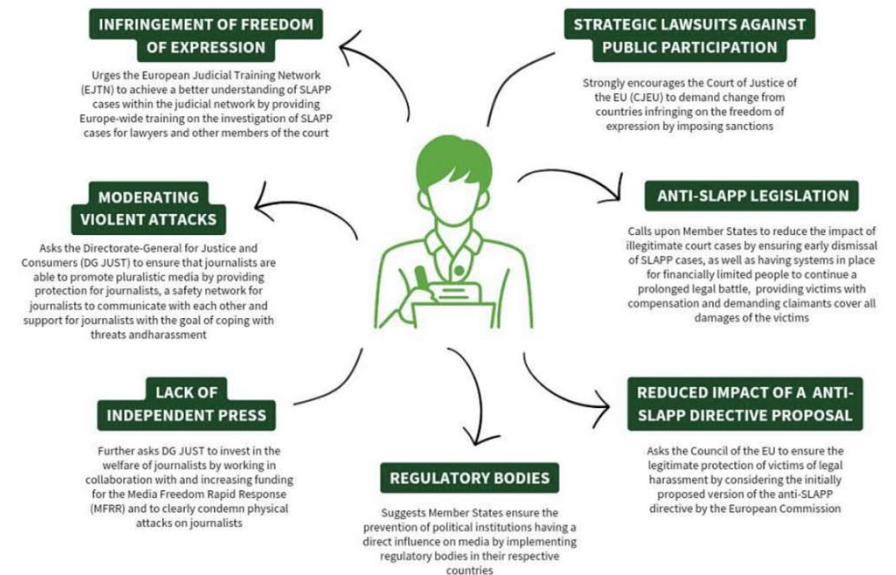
INFRINGEMENT OF FREEDOM OF EXPRESSION

Urges the European Judicial Training Network (EJTN) to achieve a better understanding of SLAPP cases within the judicial network by providing Europe-wide training on the investigation of SLAPP cases for lawyers and other members of the court

STRATEGIC LAWSUITS AGAINST PUBLIC PARTICIPATION

Strongly encourages the Court of Justice of the EU (CJEU) to demand change from countries infringing on the freedom of expression by imposing sanctions

MODERATING VIOLENT ATTACKS

Asks the Directorate-General for Justice and Consumers (DG JUST) to ensure that journalists are able to promote pluralistic media by providing protection for journalists, a safety network for journalists to communicate with each other and support for journalists with the goal of coping with threats andharassment

ANTI-SLAPP LEGISLATION

Calls upon Member States to reduce the impact of illegitimate court cases by ensuring early dismissal of SLAPP cases, as well as having systems in place for financially limited people to continue a prolonged legal battle, providing victims with compensation and demanding claimants cover all damages of the victims

LACK OF INDEPENDENT PRESS

Further asks DG JUST to invest in the welfare of journalists by working in collaboration with and increasing funding for the Media Freedom Rapid Response (MFRR) and to clearly condemn physical attacks on journalists

REGULATORY BODIES

Suggests Member States ensure the prevention of political institutions having a direct influence on media by implementing regulatory bodies in their respective countries

REDUCED IMPACT OF A ANTI-SLAPP DIRECTIVE PROPOSAL

Asks the Council of the EU to ensure the legitimate protection of victims of legal harassment by considering the initially proposed version of the anti-SLAPP directive by the European Commission